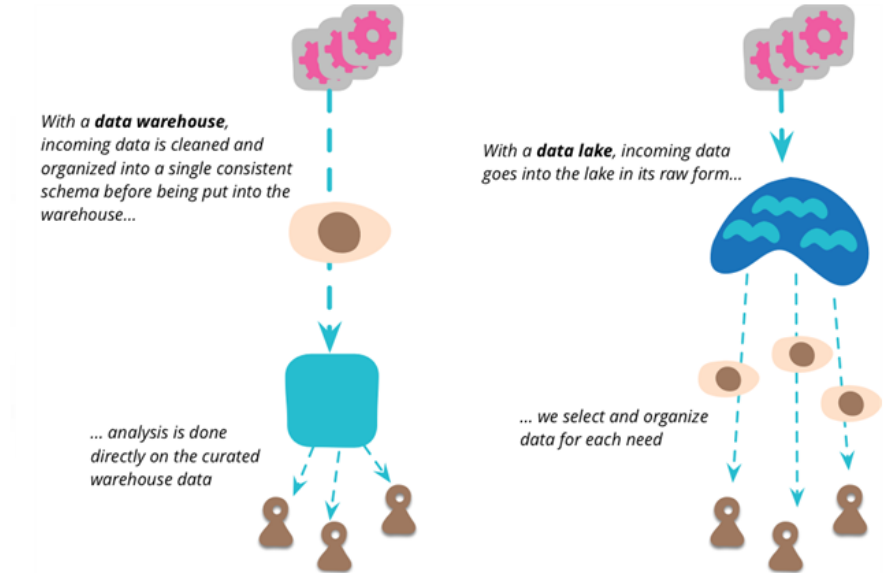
*With a **data warehouse**, incoming data is cleaned and organized into a single consistent schema before being put into the warehouse...*

*... analysis is done directly on the curated warehouse data*

*With a **data lake**, incoming data goes into the lake in its raw form...*

*... we select and organize data for each need*